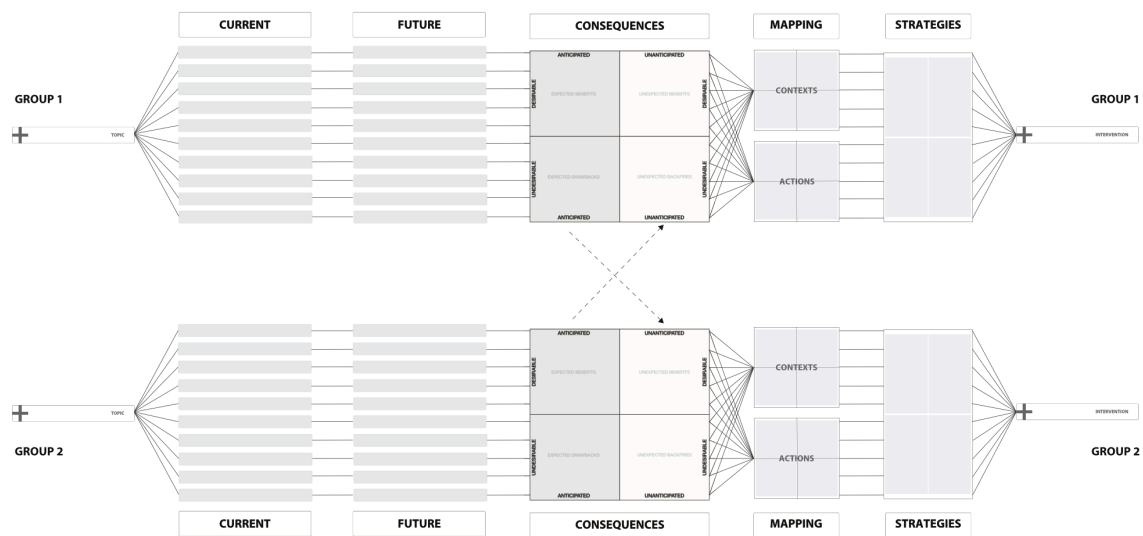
CURRENT

FUTURE

CONSEQUENCES

MAPPING

STRATEGIES

GROUP 1

TOPIC

ANTICIPATED

UNANTICIPATED

DESIRABLE

EXPECTED BENEFITS

UNEXPECTED BENEFITS

DESIRABLE

UNDESIRABLE

EXPECTED DRAWBACKS

UNEXPECTED BACKFIRES

UNDESIRABLE

ANTICIPATED

UNANTICIPATED

CONTEXTS

ACTIONS

GROUP 1

INTERVENTION

TOPIC

ANTICIPATED

UNANTICIPATED

DESIRABLE

EXPECTED BENEFITS

UNEXPECTED BENEFITS

DESIRABLE

UNDESIRABLE

EXPECTED DRAWBACKS

UNEXPECTED BACKFIRES

UNDESIRABLE

ANTICIPATED

UNANTICIPATED

CONTEXTS

ACTIONS

INTERVENTION

GROUP 2

GROUP 2

CURRENT

FUTURE

CONSEQUENCES

MAPPING

STRATEGIES